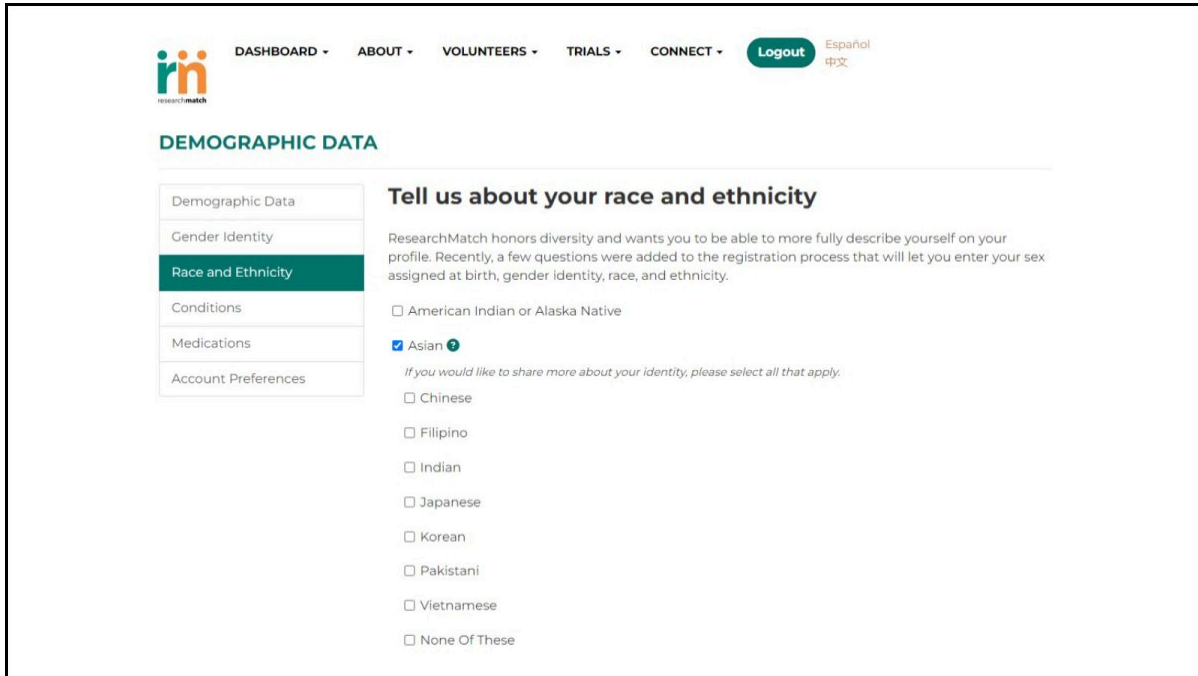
rm
researchmatch

DASHBOARD ▾ ABOUT ▾ VOLUNTEERS ▾ TRIALS ▾ CONNECT ▾ Logout

Español
中文

DEMOGRAPHIC DATA

Demographic Data
Gender Identity
Race and Ethnicity
Conditions
Medications
Account Preferences

Tell us about your race and ethnicity

ResearchMatch honors diversity and wants you to be able to more fully describe yourself on your profile. Recently, a few questions were added to the registration process that will let you enter your sex assigned at birth, gender identity, race, and ethnicity.

☐ American Indian or Alaska Native

☑ Asian ?

If you would like to share more about your identity, please select all that apply.

☐ Chinese

☐ Filipino

☐ Indian

☐ Japanese

☐ Korean

☐ Pakistani

☐ Vietnamese

☐ None Of These